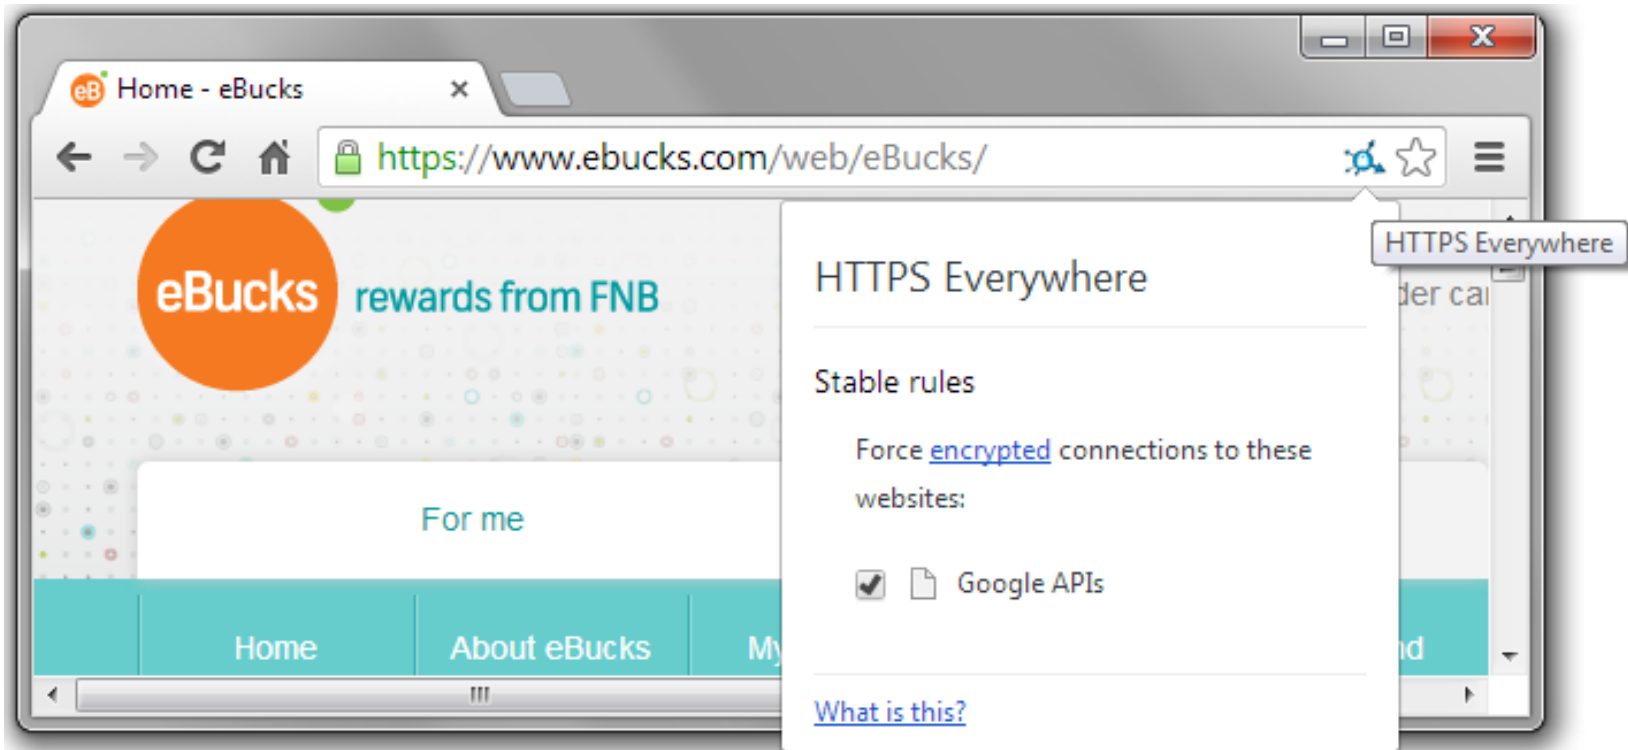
Home - eBucks ×

https://www.ebucks.com/web/eBucks/

HTTPS Everywhere

eBucks rewards from FNB

der ca

For me

Home About eBucks My nd

HTTPS Everywhere

Stable rules

Force encrypted connections to these websites:

Google APIs

What is this?